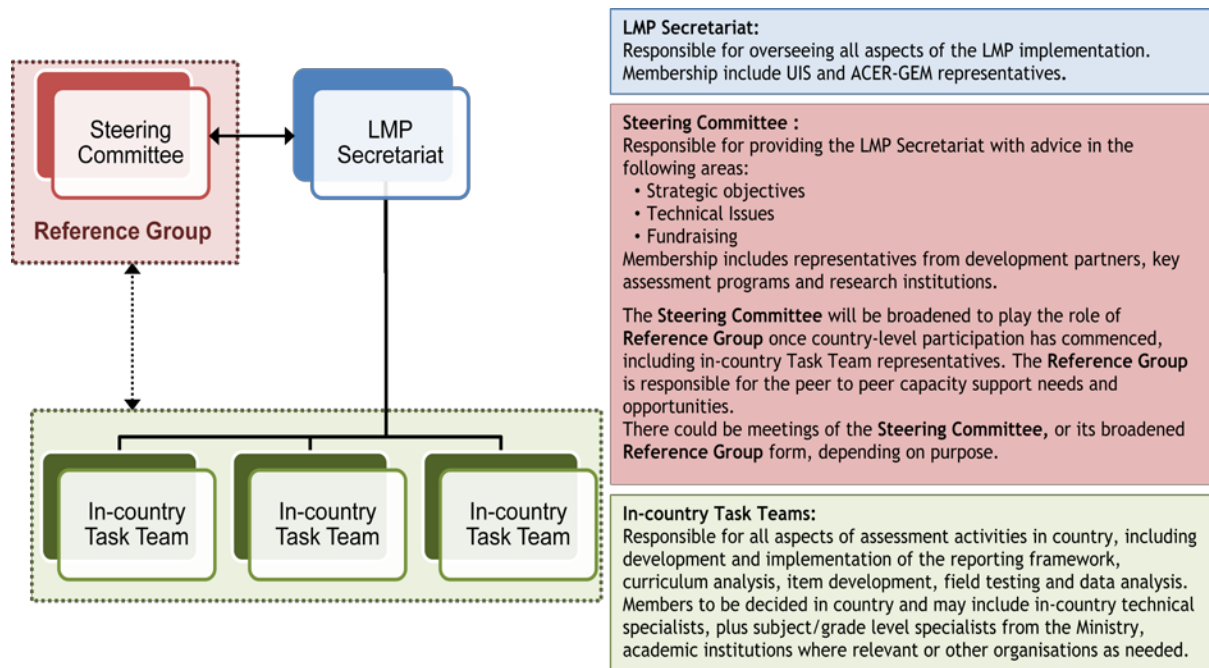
Steering Committee

LMP Secretariat

Reference Group

In-country Task Team

In-country Task Team

In-country Task Team

LMP Secretariat:
Responsible for overseeing all aspects of the LMP implementation. Membership include UIS and ACER-GEM representatives.

Steering Committee :
Responsible for providing the LMP Secretariat with advice in the following areas:
• Strategic objectives
• Technical Issues
• Fundraising
Membership includes representatives from development partners, key assessment programs and research institutions.

The Steering Committee will be broadened to play the role of Reference Group once country-level participation has commenced, including in-country Task Team representatives. The Reference Group is responsible for the peer to peer capacity support needs and opportunities.
There could be meetings of the Steering Committee, or its broadened Reference Group form, depending on purpose.

In-country Task Teams:
Responsible for all aspects of assessment activities in country, including development and implementation of the reporting framework, curriculum analysis, item development, field testing and data analysis. Members to be decided in country and may include in-country technical specialists, plus subject/grade level specialists from the Ministry, academic institutions where relevant or other organisations as needed.